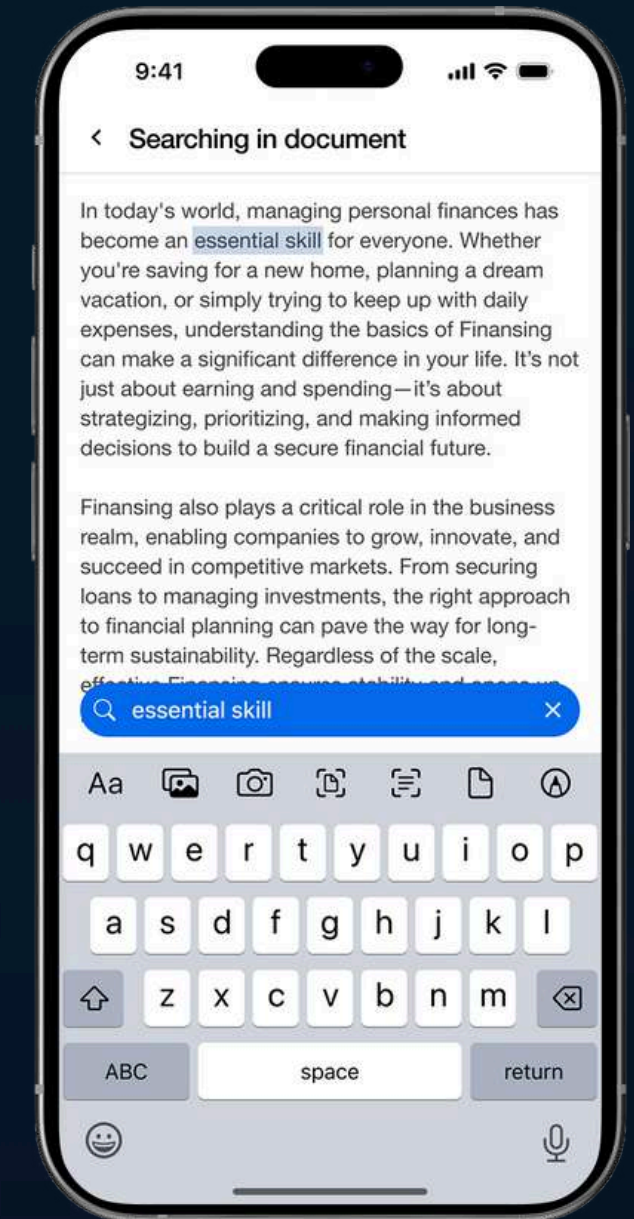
9:41

Searching in document

In today's world, managing personal finances has become an essential skill for everyone. Whether you're saving for a new home, planning a dream vacation, or simply trying to keep up with daily expenses, understanding the basics of Finansing can make a significant difference in your life. It's not just about earning and spending—it's about strategizing, prioritizing, and making informed decisions to build a secure financial future.

Finansing also plays a critical role in the business realm, enabling companies to grow, innovate, and succeed in competitive markets. From securing loans to managing investments, the right approach to financial planning can pave the way for long-term sustainability. Regardless of the scale, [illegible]

essential skill

Aa

q w e r t y u i o p
a s d f g h j k l
z x c v b n m
ABC space return